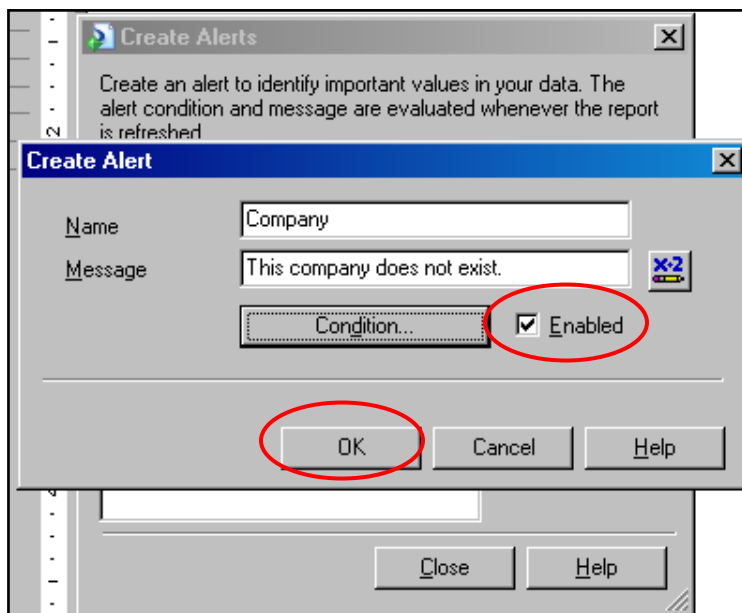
Create Alerts

Create an alert to identify important values in your data. The alert condition and message are evaluated whenever the report is refreshed

Create Alert

Name Company

Message This company does not exist.

x·2

Condition...

Enabled

OK

Cancel

Help

Close

Help